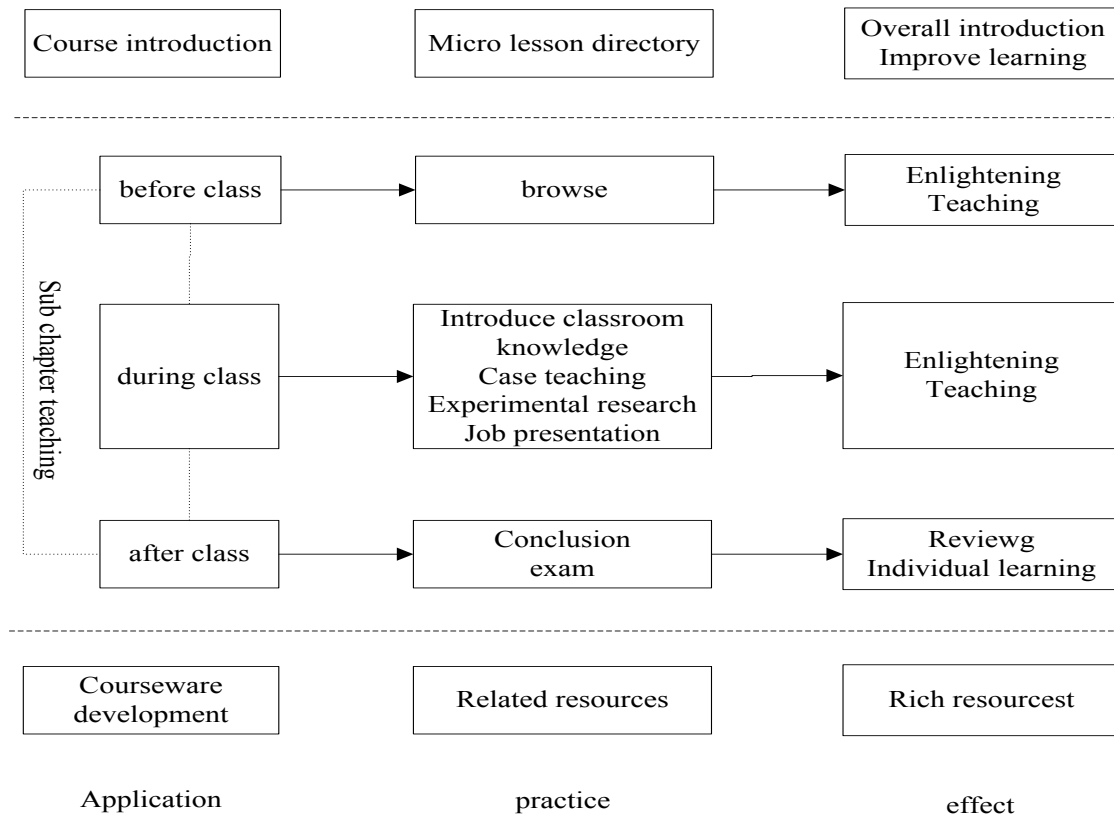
Course introduction

Micro lesson directory

Overall introduction
Improve learning

Sub chapter teaching

before class

browse

Enlightening
Teaching

during class

Introduce classroom knowledge
Case teaching
Experimental research
Job presentation

Enlightening
Teaching

after class

Conclusion
exam

Reviewg
Individual learning

Courseware development

Related resources

Rich resourcest

Application

practice

effect